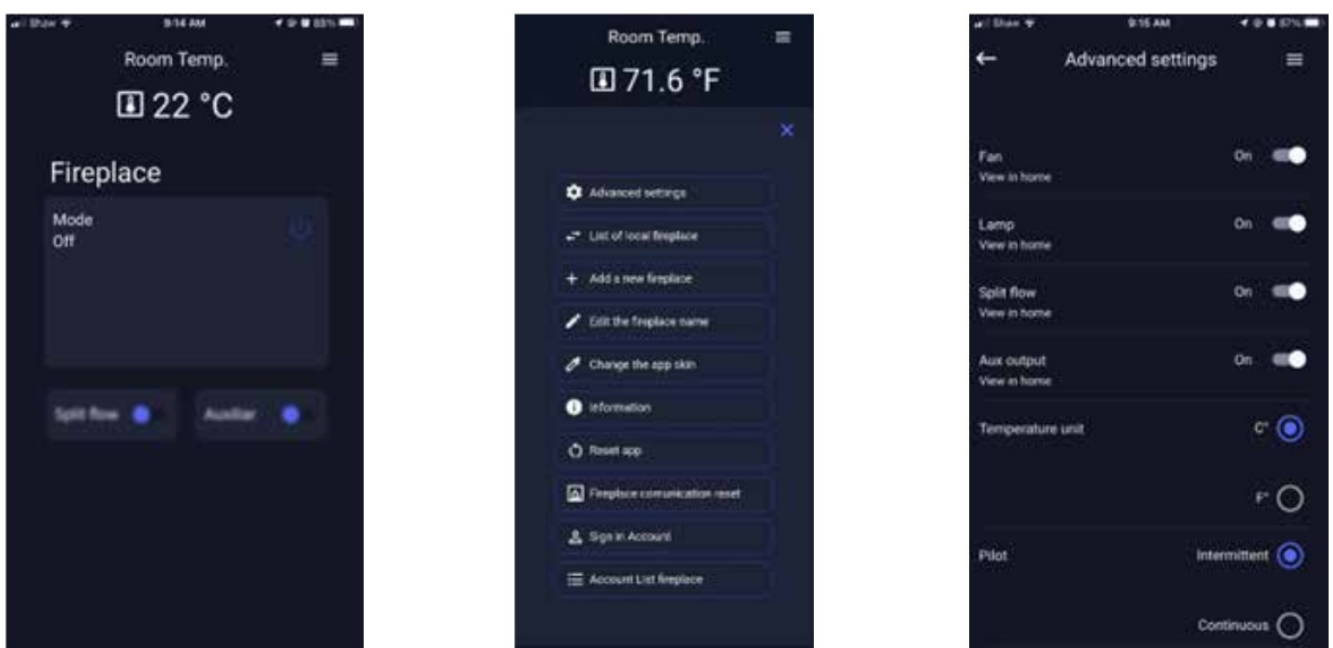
Shaw 9:14 AM 83%

Room Temp.

22 °C

Fireplace

Mode
Off

Split flow

Auxiliar

Room Temp.

71.6 °F

×

Advanced settings

List of local fireplace

Add a new fireplace

Edit the fireplace name

Change the app skin

Information

Reset app

Fireplace comunication reset

Sign in Account

Account List fireplace

Shaw 9:15 AM 87%

Advanced settings

Fan
View in home
On

Lamp
View in home
On

Split flow
View in home
On

Aux output
View in home
On

Temperature unit
C°

F°

Pilot
Intermittent

Continuous